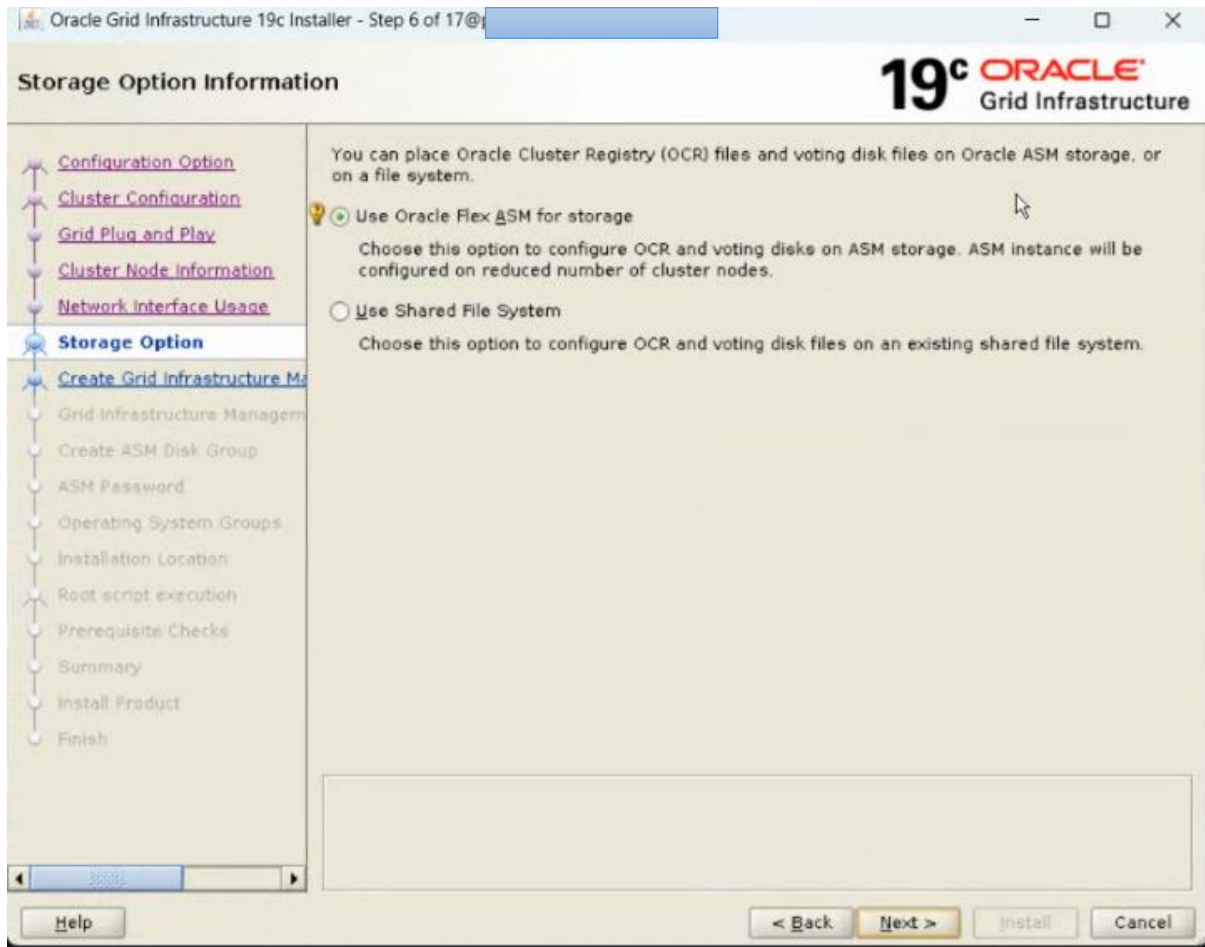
Oracle Grid Infrastructure 19c Installer - Step 6 of 17@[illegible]

Storage Option Information

19c ORACLE Grid Infrastructure

Configuration Option
Cluster Configuration
Grid Plug and Play
Cluster Node Information
Network Interface Usage
Storage Option
Create Grid Infrastructure Ma
Grid Infrastructure Managem
Create ASM Disk Group
ASM Password
Operating System Groups
Installation Location
Root script execution
Prerequisite Checks
Summary
Install Product
Finish

You can place Oracle Cluster Registry (OCR) files and voting disk files on Oracle ASM storage, or on a file system.

Use Oracle Flex ASM for storage

Choose this option to configure OCR and voting disks on ASM storage. ASM instance will be configured on reduced number of cluster nodes.

Use Shared File System

Choose this option to configure OCR and voting disk files on an existing shared file system.

Help

< Back

Next >

Install

Cancel